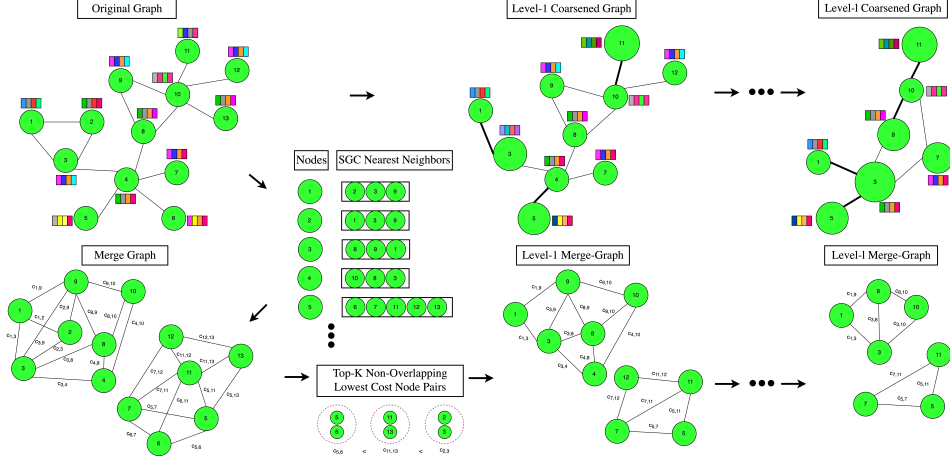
Original Graph

11
12
9
10
13
1
2
8
3
4
7
5
6

Level-1 Coarsened Graph

11
12
9
10
1
8
3
4
7
5

Level-l Coarsened Graph

11
10
8
1
7
3
5

Nodes

SGC Nearest Neighbors

1
2
3
9
2
1
3
9
3
8
9
1
4
10
8
3
5
6
7
11
12
13

Merge Graph

9
$c_{9,10}$
10
$c_{1,9}$
$c_{2,9}$
$c_{8,9}$
1
$c_{1,2}$
2
$c_{8,10}$
$c_{4,10}$
$c_{1,3}$
$c_{3,9}$
$c_{2,3}$
$c_{3,8}$
8
$c_{4,8}$
3
$c_{3,4}$
4
12
$c_{12,13}$
$c_{11,12}$
$c_{11,13}$
13
$c_{7,12}$
11
$c_{7,11}$
$c_{5,11}$
$c_{6,11}$
$c_{5,13}$
7
$c_{5,7}$
5
$c_{6,7}$
6
$c_{5,6}$

Top-K Non-Overlapping Lowest Cost Node Pairs

5
6
11
13
2
3
$c_{5,6}$ < $c_{11,13}$ < $c_{2,3}$

Level-1 Merge-Graph

9
$c_{9,10}$
10
$c_{1,9}$
$c_{8,9}$
$c_{2,9}$
1
$c_{2,8}$
8
$c_{4,10}$
$c_{1,2}$
2
$c_{4,8}$
$c_{2,4}$
4
12
$c_{11,12}$
11
$c_{7,12}$
$c_{7,11}$
$c_{5,11}$
7
$c_{5,7}$
5

Level-l Merge-Graph

8
$c_{1,8}$
$c_{8,10}$
10
1
$c_{3,8}$
$c_{3,10}$
$c_{1,3}$
3
11
$c_{7,11}$
$c_{5,11}$
7
$c_{5,7}$
5